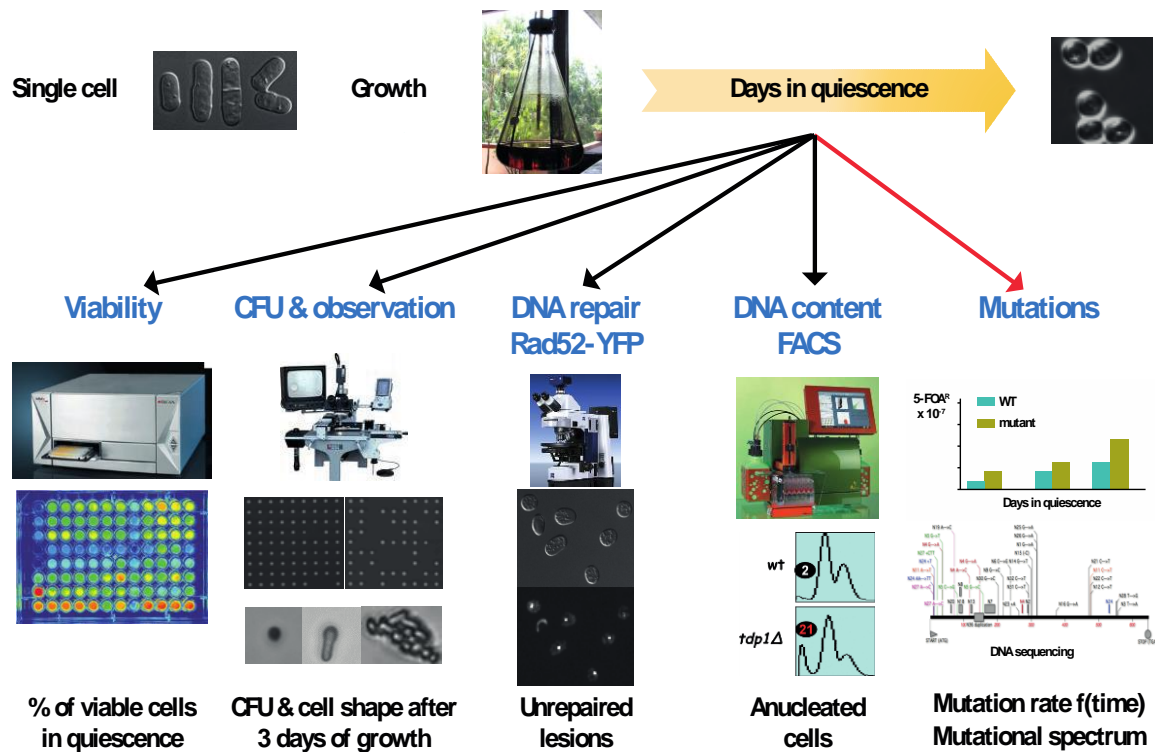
Single cell

Growth

Days in quiescence

Viability

CFU & observation

DNA repair Rad52-YFP

DNA content FACS

Mutations

5-FOA$^R$ x 10$^{-7}$

WT

mutant

Days in quiescence

wt

2

tdp1Δ

21

DNA sequencing

% of viable cells in quiescence

CFU & cell shape after 3 days of growth

Unrepaired lesions

Anucleated cells

Mutation rate f(time) Mutational spectrum